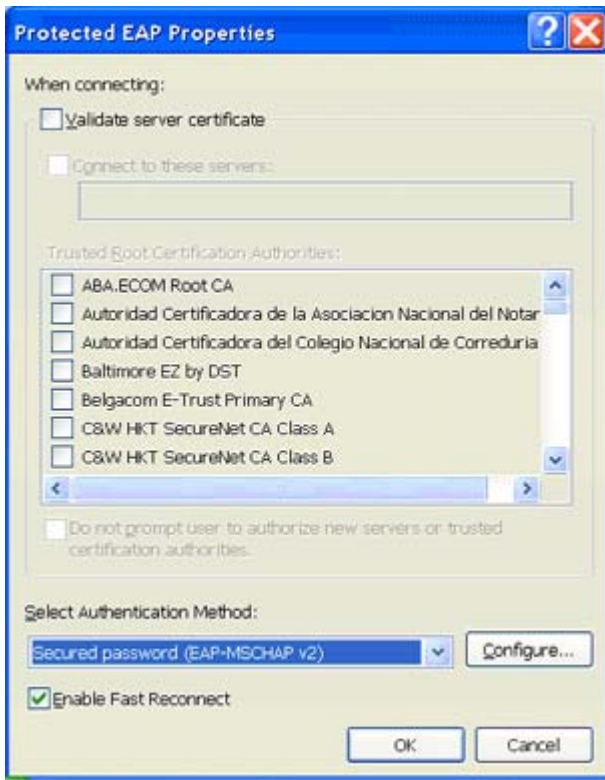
Protected EAP Properties

When connecting:

Validate server certificate

Connect to these servers:

Trusted Root Certification Authorities:

ABA.ECOM Root CA
Autoridad Certificadora de la Asociacion Nacional del Notar
Autoridad Certificadora del Colegio Nacional de Correduria
Baltimore EZ by DST
Belgacom E-Trust Primary CA
C&W HKT SecureNet CA Class A
C&W HKT SecureNet CA Class B

Do not prompt user to authorize new servers or trusted certification authorities.

Select Authentication Method:

Secured password (EAP-MSCHAP v2)

Configure...

Enable Fast Reconnect

OK

Cancel